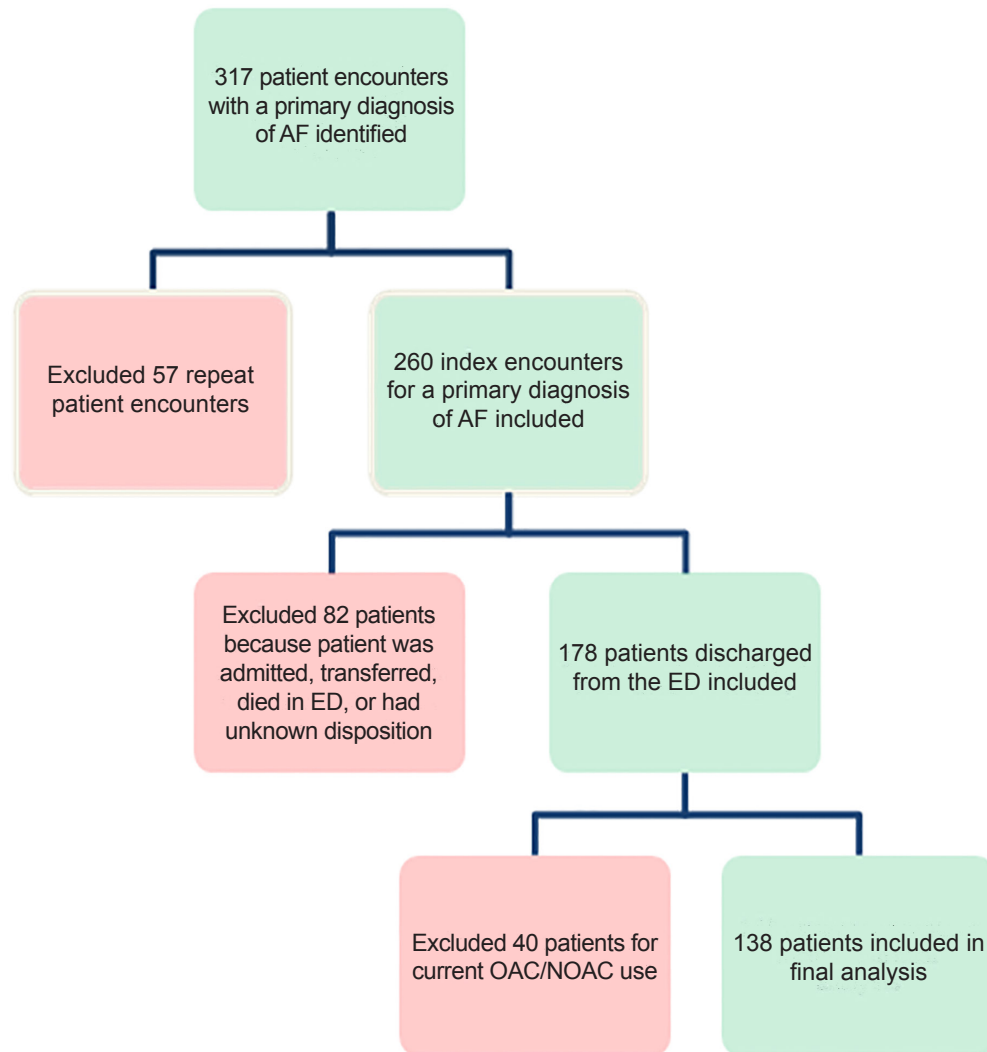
317 patient encounters with a primary diagnosis of AF identified

Excluded 57 repeat patient encounters

260 index encounters for a primary diagnosis of AF included

Excluded 82 patients because patient was admitted, transferred, died in ED, or had unknown disposition

178 patients discharged from the ED included

Excluded 40 patients for current OAC/NOAC use

138 patients included in final analysis